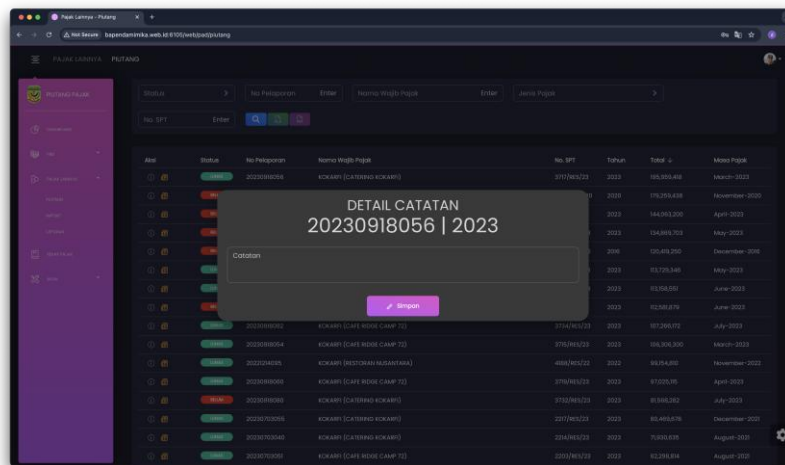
Pajak Lainnya - Piutang
Not Secure bapendamimika.web.id:8105/web/pad/piutang

PAJAK LAINNYA PIUTANG

Status
No Pelaporan Enter
Nama Wajib Pajak Enter
Jenis Pajak
No. SPT Enter

| Aksi | Status | No Pelaporan | Nama Wajib Pajak | No. SPT | Tahun | Total | Masa Pajak |
|---|---|---|---|---|---|---|---|
| | | 20230918056 | KOKARPI (CATERING KOKARPI) | 3717/II/03/23 | 2023 | 155,655,468 | March-2023 |
| | | | | | 2020 | 179,259,438 | November-2020 |
| | | | | | 2023 | 144,063,200 | April-2023 |
| | | | | | 2023 | 134,869,703 | May-2023 |
| | | | | | 2019 | 120,419,250 | December-2019 |
| | | | | | 2023 | 113,729,346 | May-2023 |
| | | | | | 2023 | 113,156,551 | June-2023 |
| | | | | | 2023 | 112,581,879 | June-2023 |
| | | 20230918052 | KOKARPI (CAFE RIDGE CAMP 72) | 3724/II/03/23 | 2023 | 107,266,172 | July-2023 |
| | | 20230918054 | KOKARPI (CAFE RIDGE CAMP 72) | 3715/II/03/23 | 2023 | 106,306,300 | March-2023 |
| | | 20220214035 | KOKARPI (RESTORAN NUSANTARA) | 4100/II/03/22 | 2022 | 99,154,851 | November-2022 |
| | | 20230918069 | KOKARPI (CAFE RIDGE CAMP 72) | 3719/II/03/23 | 2023 | 97,025,115 | April-2023 |
| | BELUM | 20230918060 | KOKARPI (CATERING KOKARPI) | 3732/II/03/23 | 2023 | 91,569,282 | July-2023 |
| | | 20230703055 | KOKARPI (CATERING KOKARPI) | 2217/II/03/23 | 2023 | 80,469,678 | December-2021 |
| | | 20230703040 | KOKARPI (CATERING KOKARPI) | 2214/II/03/23 | 2023 | 70,100,635 | August-2021 |
| | | 20230703051 | KOKARPI (CAFE RIDGE CAMP 72) | 2203/II/03/23 | 2023 | 62,299,814 | August-2021 |

DETAIL CATATAN
20230918056 | 2023
Catatan
Simpan